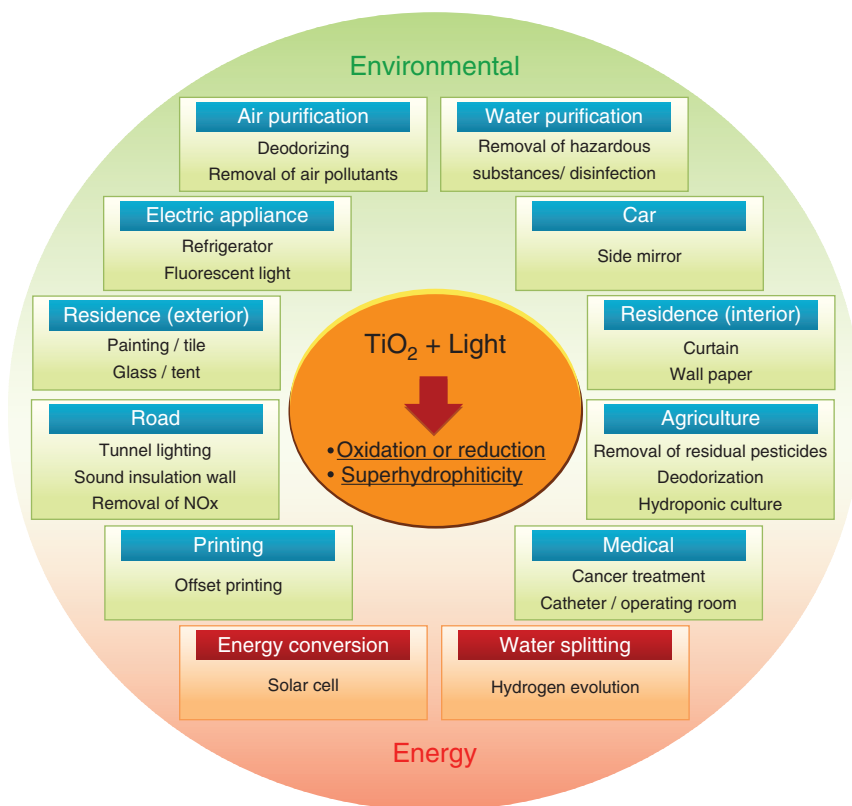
Environmental

Air purification
Deodorizing
Removal of air pollutants

Water purification
Removal of hazardous
substances/ disinfection

Electric appliance
Refrigerator
Fluorescent light

Car
Side mirror

Residence (exterior)
Painting / tile
Glass / tent

$TiO_2$ + Light
•Oxidation or reduction
• Superhydrophiticity

Residence (interior)
Curtain
Wall paper

Road
Tunnel lighting
Sound insulation wall
Removal of NOx

Agriculture
Removal of residual pesticides
Deodorization
Hydroponic culture

Printing
Offset printing

Medical
Cancer treatment
Catheter / operating room

Energy conversion
Solar cell

Water splitting
Hydrogen evolution

Energy